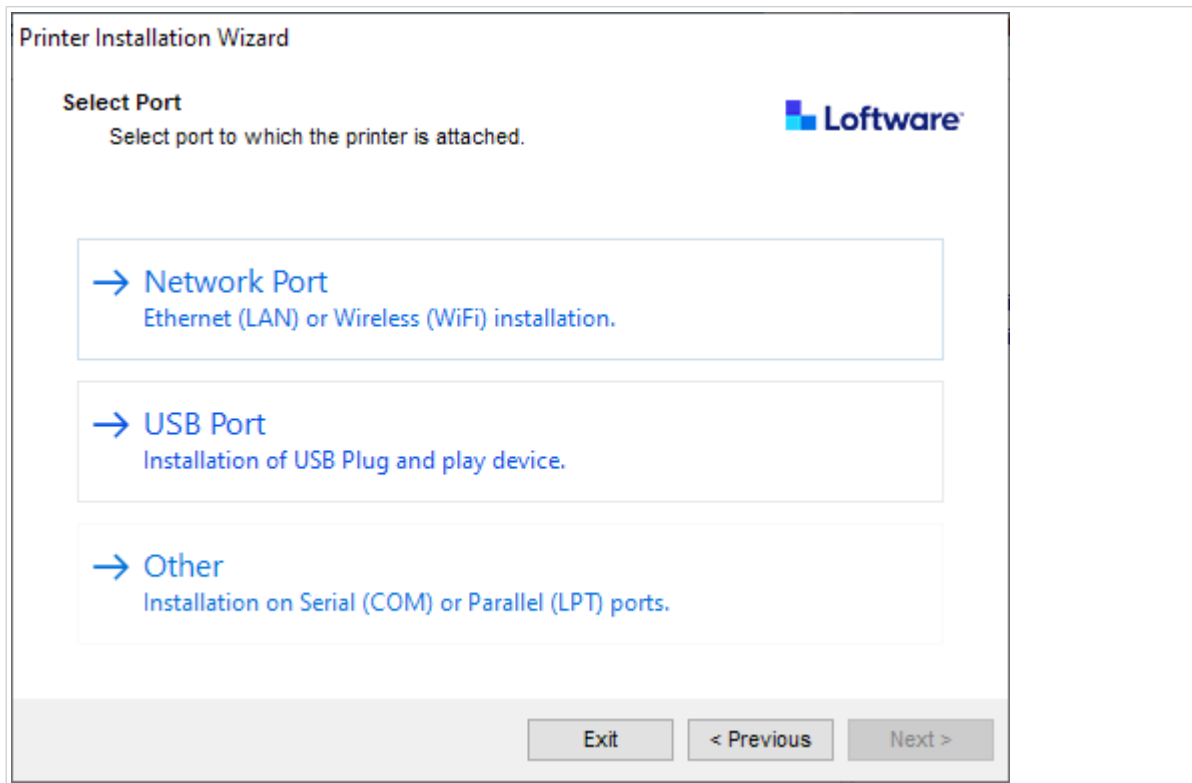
Printer Installation Wizard

Select Port

Select port to which the printer is attached.

Loftware

→ Network Port
Ethernet (LAN) or Wireless (WiFi) installation.

→ USB Port
Installation of USB Plug and play device.

→ Other
Installation on Serial (COM) or Parallel (LPT) ports.

Exit
< Previous
Next >